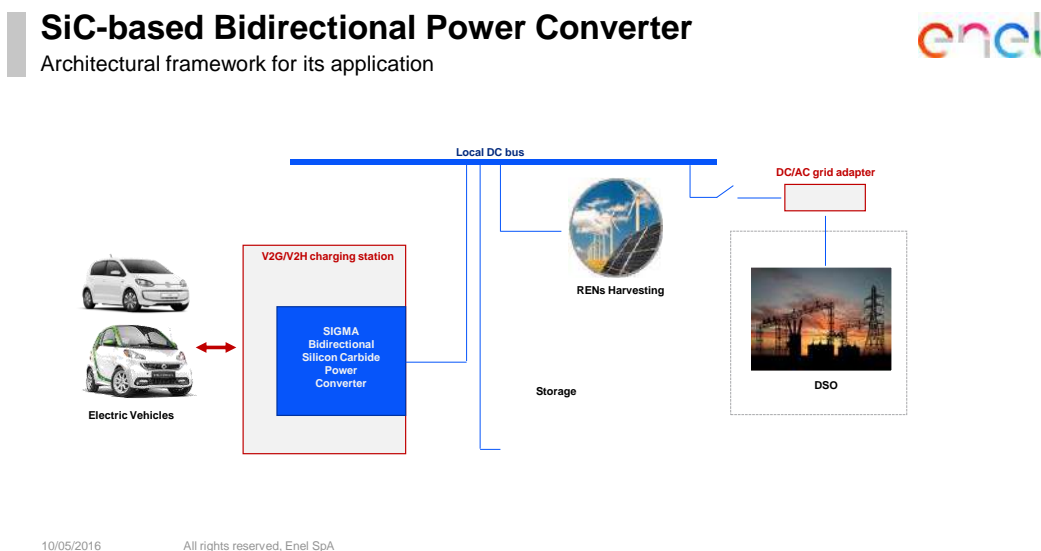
SiC-based Bidirectional Power Converter
Architectural framework for its application

enel

Local DC bus

DC/AC grid adapter

V2G/V2H charging station

SIGMA Bidirectional Silicon Carbide Power Converter

RENs Harvesting

Storage

DSO

Electric Vehicles

10/05/2016 All rights reserved. Enel SpA